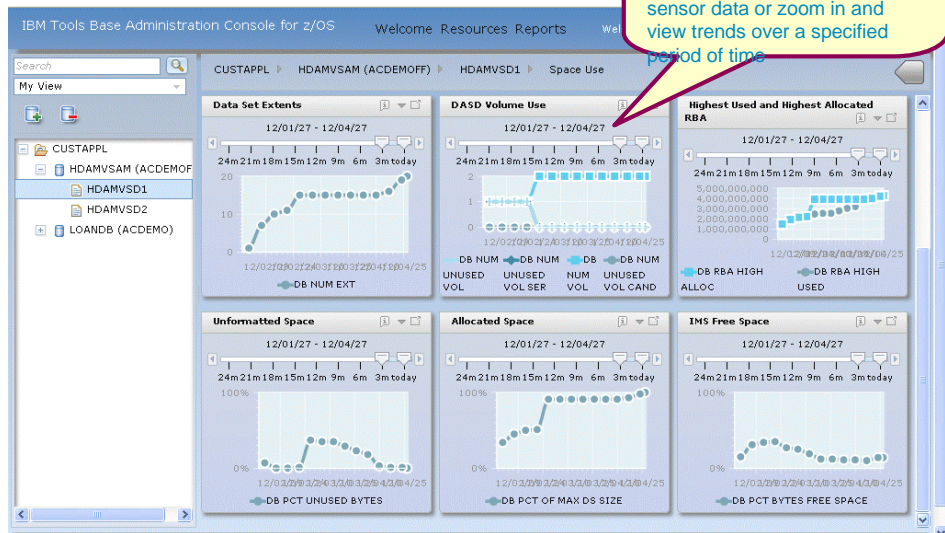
IBM Tools Base Administration Console for z/OS

Welcome Resources Reports Wel

sensor data or zoom in and view trends over a specified period of time

Search

My View

CUSTAPPL

HDAMVSAM (ACDEMOF

HDAMVSD1

HDAMVSD2

LOANDB (ACDEMO)

CUSTAPPL ▶ HDAMVSAM (ACDEMOFF) ▶ HDAMVSD1 ▶ Space Use

Data Set Extents

12/01/27 - 12/04/27

24m 21m 18m 15m 12m 9m 6m 3m today

20

10

0

12/02/28 12/03/12 12/04/25

DB NUM EXT

DASD Volume Use

12/01/27 - 12/04/27

24m 21m 18m 15m 12m 9m 6m 3m today

2

1

0

12/02/28 12/03/12 12/04/25

DB NUM UNUSED VOL

DB NUM UNUSED VOL SER

DB NUM VOL

DB NUM UNUSED VOL CAND

Highest Used and Highest Allocated RBA

12/01/27 - 12/04/27

24m 21m 18m 15m 12m 9m 6m 3m today

5,000,000,000

4,000,000,000

3,000,000,000

2,000,000,000

1,000,000,000

0

12/02/28 12/03/12 12/04/25

DB RBA HIGH ALLOC

DB RBA HIGH USED

Unformatted Space

12/01/27 - 12/04/27

24m 21m 18m 15m 12m 9m 6m 3m today

100%

0%

12/02/28 12/03/12 12/04/25

DB PCT UNUSED BYTES

Allocated Space

12/01/27 - 12/04/27

24m 21m 18m 15m 12m 9m 6m 3m today

100%

0%

12/02/28 12/03/12 12/04/25

DB PCT OF MAX DS SIZE

IMS Free Space

12/01/27 - 12/04/27

24m 21m 18m 15m 12m 9m 6m 3m today

100%

0%

12/02/28 12/03/12 12/04/25

DB PCT BYTES FREE SPACE